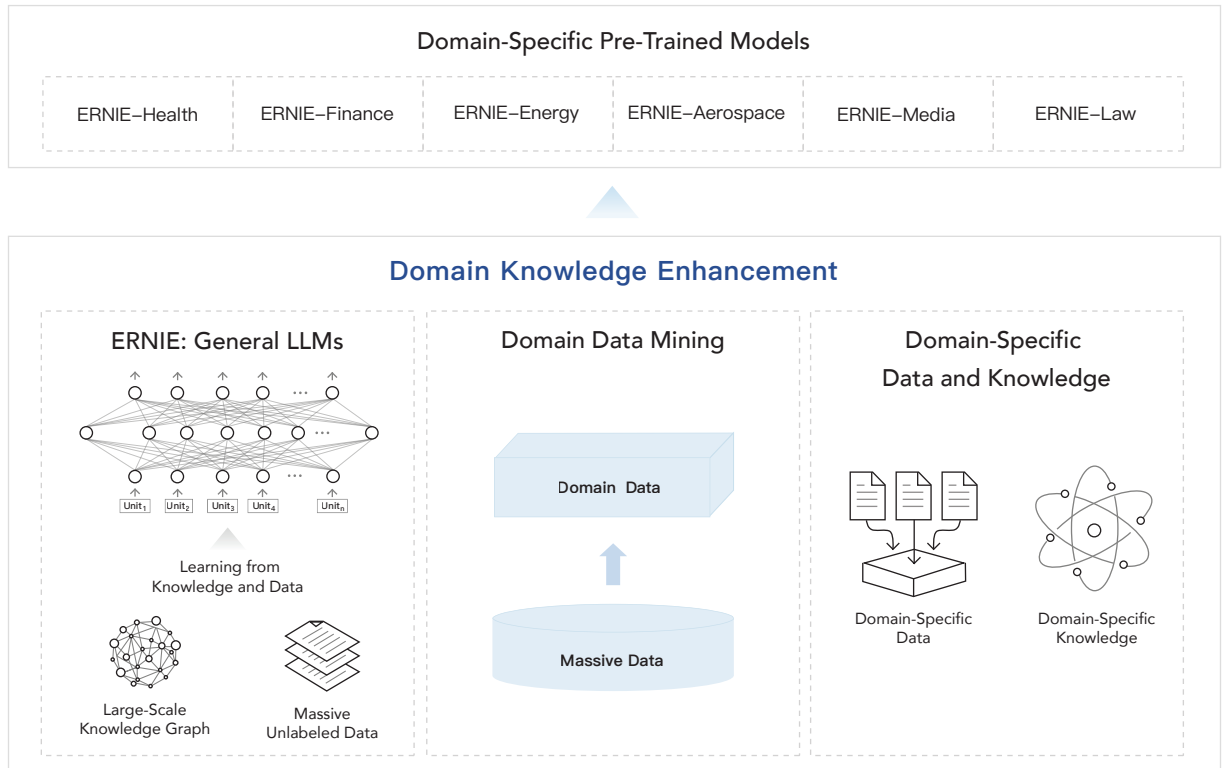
Domain-Specific Pre-Trained Models

ERNIE–Health

ERNIE–Finance

ERNIE–Energy

ERNIE–Aerospace

ERNIE–Media

ERNIE–Law

Domain Knowledge Enhancement

ERNIE: General LLMs

$Unit_1$ $Unit_2$ $Unit_3$ $Unit_4$ ... $Unit_n$

Learning from Knowledge and Data

Large-Scale Knowledge Graph

Massive Unlabeled Data

Domain Data Mining

Domain Data

Massive Data

Domain-Specific Data and Knowledge

Domain-Specific Data

Domain-Specific Knowledge